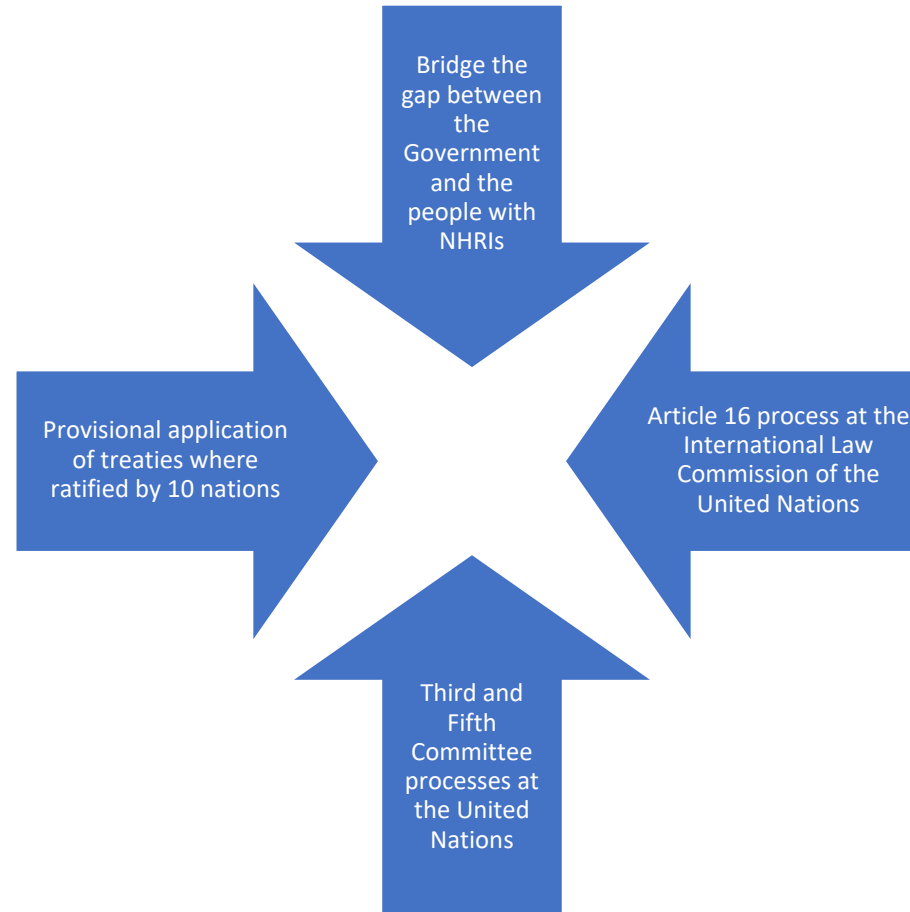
Bridge the gap between the Government and the people with NHRIs

Provisional application of treaties where ratified by 10 nations

Article 16 process at the International Law Commission of the United Nations

Third and Fifth Committee processes at the United Nations